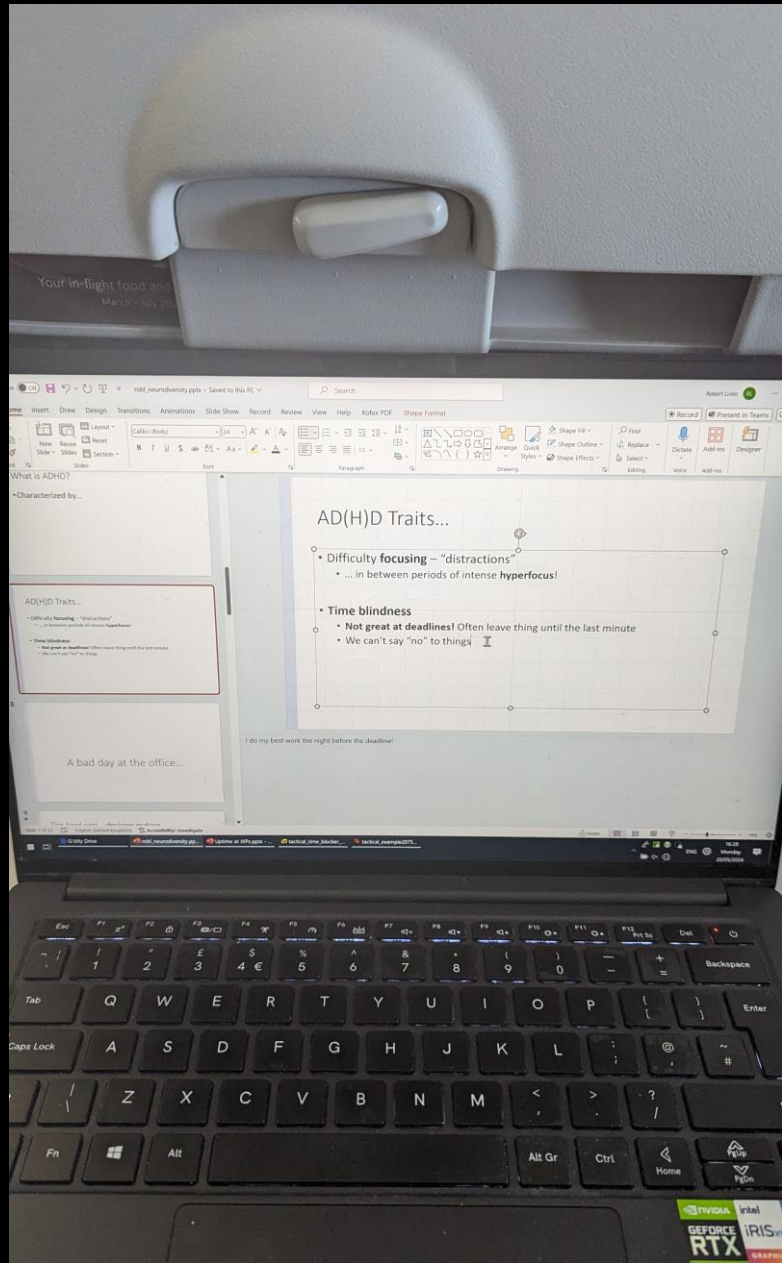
Your in-flight food and

robl_neurodiversity.pptx • Saved to this PC

Search

Robert Lister

Home Insert Draw Design Transitions Animations Slide Show Record Review View Help Kofax PDF Shape Format

Record Present in Teams

New Slide Reuse Slides Layout Reset Section

Calibri (Body) 24

Slides Font Paragraph Drawing Editing Voice Add-ins

Arrange Quick Styles Shape Fill Shape Outline Shape Effects

Find Replace Select

Dictate Add-ins Designer

What is ADHD?

•Characterized by...

AD(H)D Traits...

A bad day at the office...

AD(H)D Traits...

• Difficulty **focusing** – "distractions"
• ... in between periods of intense **hyperfocus**!

• Time blindness
• **Not great at deadlines!** Often leave thing until the last minute
• We can't say "no" to things

I do my best work the night before the deadline!

English (United Kingdom) Accessibility: Investigate

Notes

G:\My Drive robl_neurodiversity.pp... Uptime at IXPs.pptx tactical_time_blocker_... tactical_example2075...

16:28 Monday 20/05/2024

Esc F1 F2 F3 F4 F5 F6 F7 F8 F9 F10 F11 F12 Prt Sc Del

¬ ` ! 1 " 2 £ 3 $ 4 € % 5 ^ 6 & 7 * 8 ( 9 ) 0 _ - + = Backspace

Tab Q W E R T Y U I O P { [ } ] Enter

Caps Lock A S D F G H J K L : ; @ ' ~ #

| \ Z X C V B N M < , > . ? /

Fn Alt Alt Gr Ctrl Home PgUp PgDn

NVIDIA GEFORCE RTX intel IRIS GRAPHICS